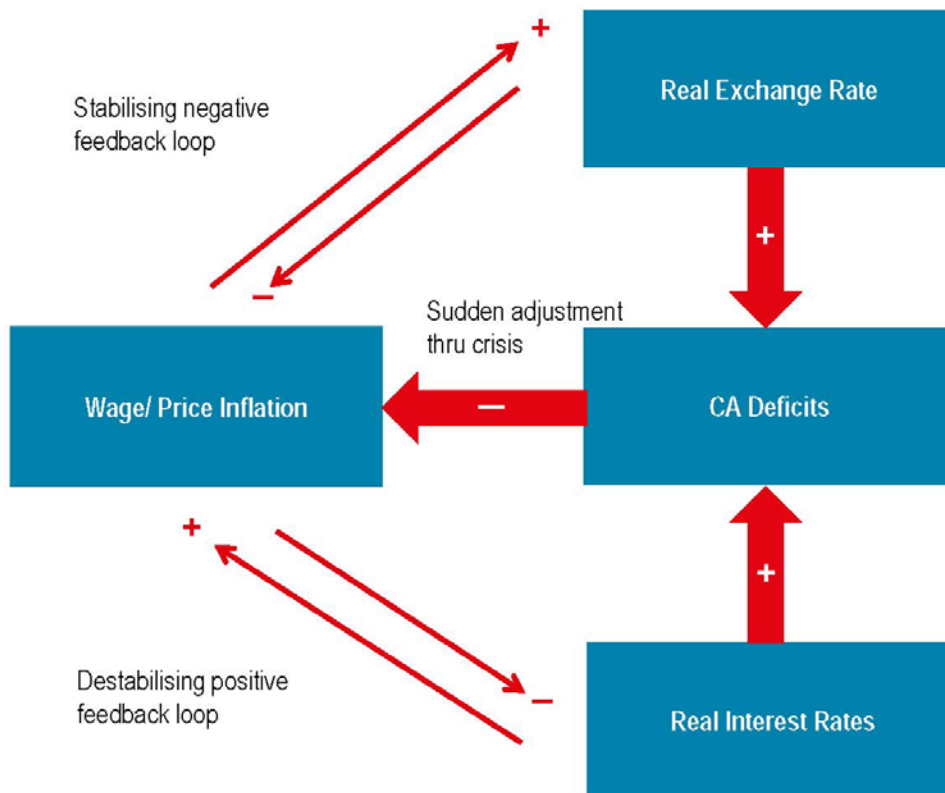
+

Real Exchange Rate

Stabilising negative feedback loop

+

–

Sudden adjustment thru crisis

Wage/ Price Inflation

–

CA Deficits

+

+

Destabilising positive feedback loop

–

Real Interest Rates